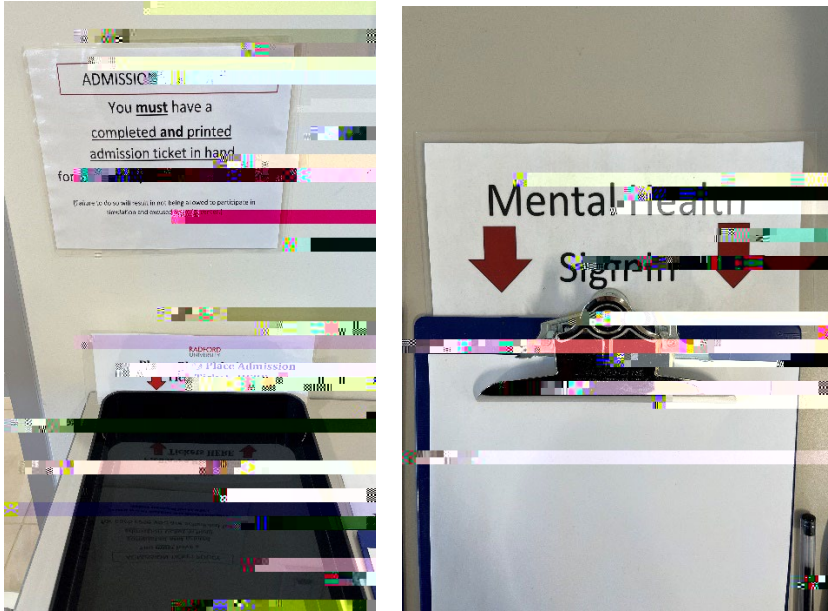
ADMISSIO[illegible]

You **must** have a completed **and** printed admission ticket in hand for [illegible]

Failure to do so will result in not being allowed to participate in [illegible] simulation and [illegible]

RADFORD UNIVERSITY

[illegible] Place Admission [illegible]

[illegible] HERE

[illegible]

Mental Health

Sign In